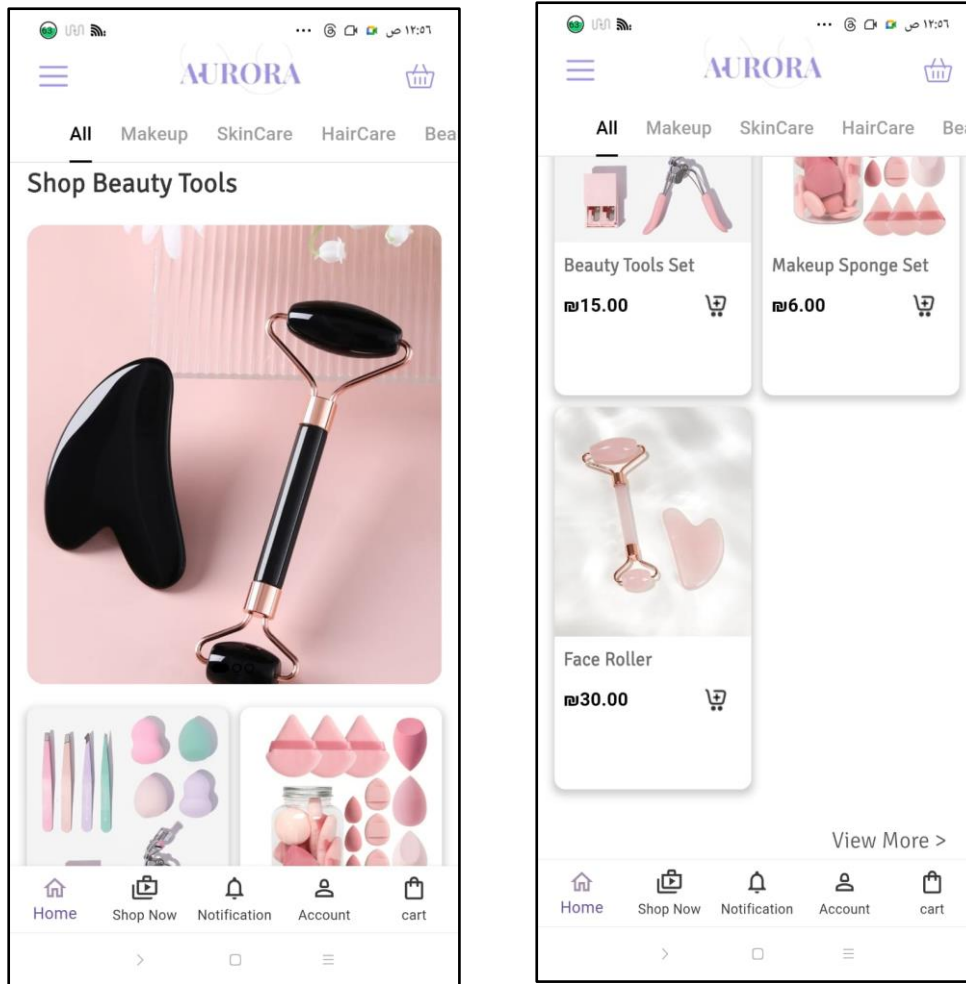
١٢:٥٦ ص

AURORA

All Makeup SkinCare HairCare Bea

Shop Beauty Tools

Home Shop Now Notification Account cart

١٢:٥٦ ص

AURORA

All Makeup SkinCare HairCare Bea

Beauty Tools Set

₪15.00

Makeup Sponge Set

₪6.00

Face Roller

₪30.00

View More >

Home Shop Now Notification Account cart